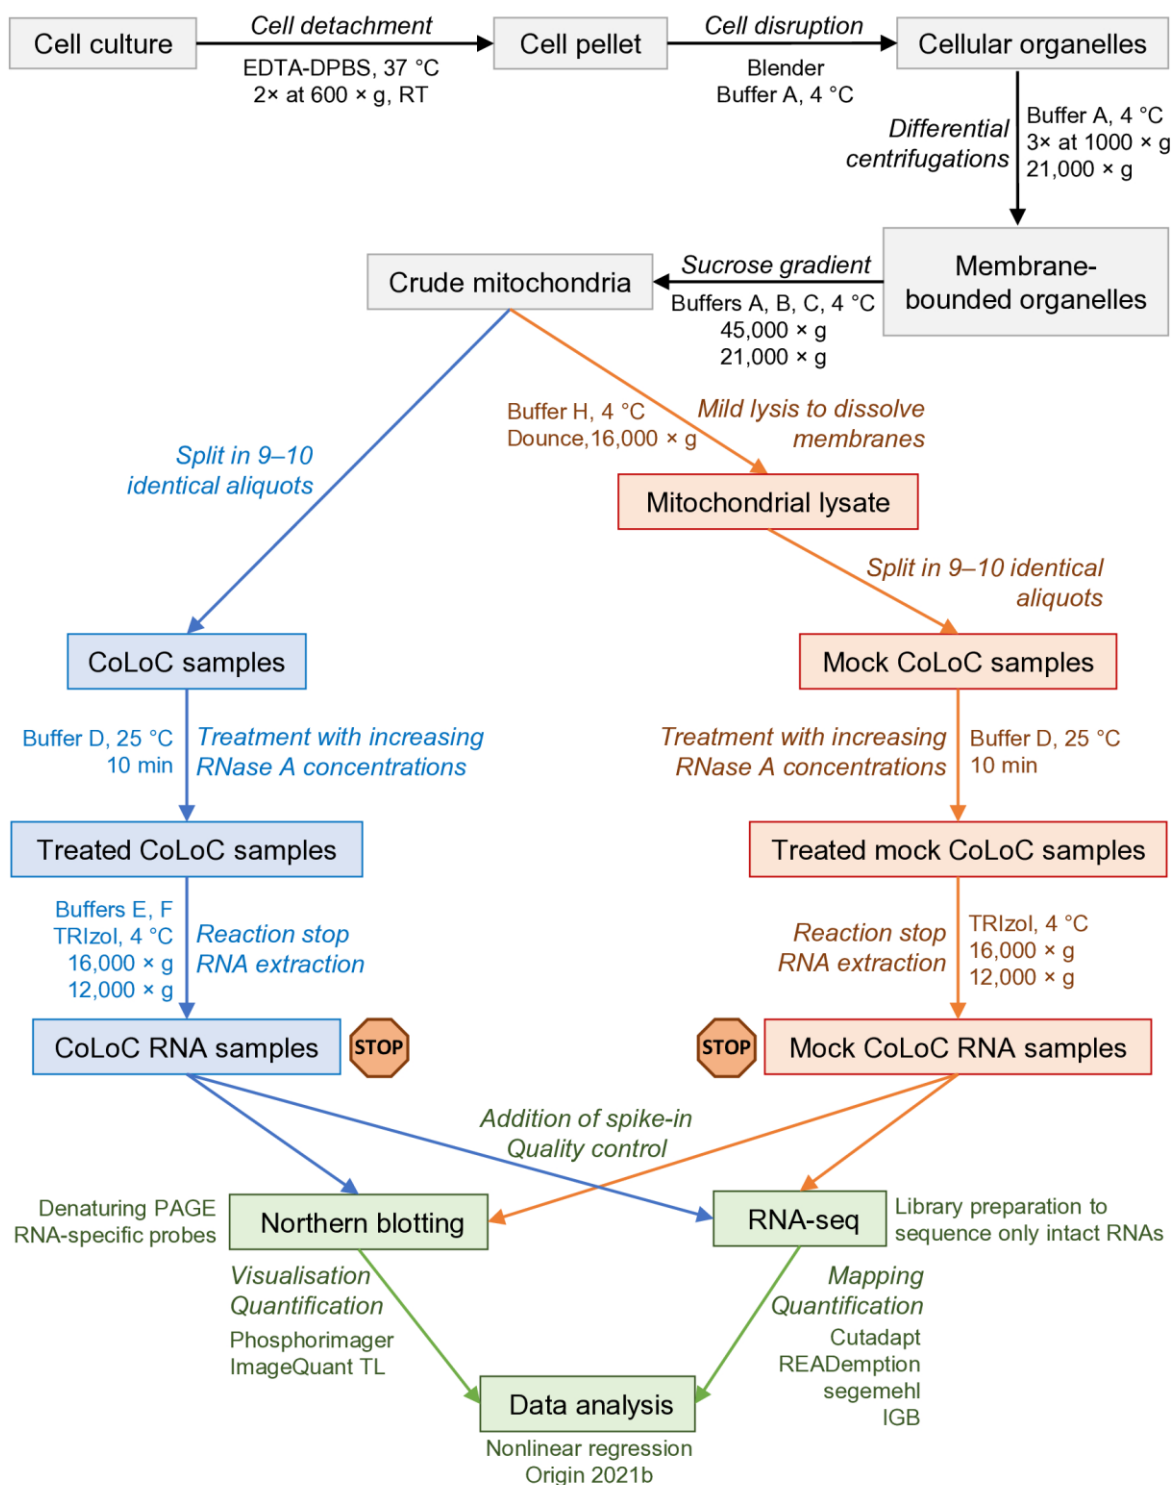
Cell culture

Cell detachment

EDTA-DPBS, 37 °C
2× at 600 × g, RT

Cell pellet

Cell disruption

Blender
Buffer A, 4 °C

Cellular organelles

Differential centrifugations

Buffer A, 4 °C
3× at 1000 × g
21,000 × g

Membrane-bounded organelles

Sucrose gradient

Buffers A, B, C, 4 °C
45,000 × g
21,000 × g

Crude mitochondria

Buffer H, 4 °C
Dounce,16,000 × g

Mild lysis to dissolve membranes

Split in 9–10 identical aliquots

Mitochondrial lysate

Split in 9–10 identical aliquots

CoLoC samples

Mock CoLoC samples

Buffer D, 25 °C
10 min

Treatment with increasing RNase A concentrations

Treatment with increasing RNase A concentrations

Buffer D, 25 °C
10 min

Treated CoLoC samples

Treated mock CoLoC samples

Buffers E, F
TRIzol, 4 °C
16,000 × g
12,000 × g

Reaction stop
RNA extraction

Reaction stop
RNA extraction

TRIzol, 4 °C
16,000 × g
12,000 × g

CoLoC RNA samples

STOP

STOP

Mock CoLoC RNA samples

Addition of spike-in
Quality control

Denaturing PAGE
RNA-specific probes

Northern blotting

RNA-seq

Library preparation to sequence only intact RNAs

Visualisation
Quantification

Phosphorimager
ImageQuant TL

Mapping
Quantification

Cutadapt
READemption
segemehl
IGB

Data analysis

Nonlinear regression
Origin 2021b